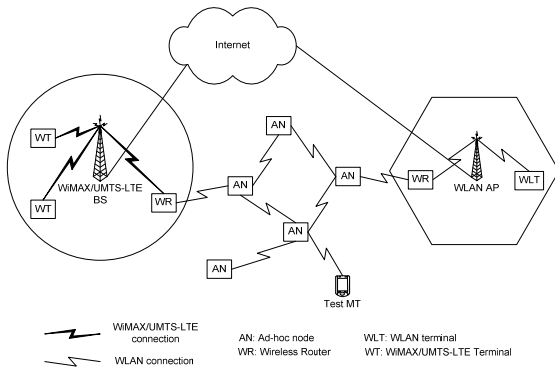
Internet

WT

WT

WiMAX/UMTS-LTE BS

WR

AN

AN

AN

AN

AN

WR

WLAN AP

WLT

Test MT

WiMAX/UMTS-LTE connection

WLAN connection

AN: Ad-hoc node

WR: Wireless Router

WLT: WLAN terminal

WT: WiMAX/UMTS-LTE Terminal